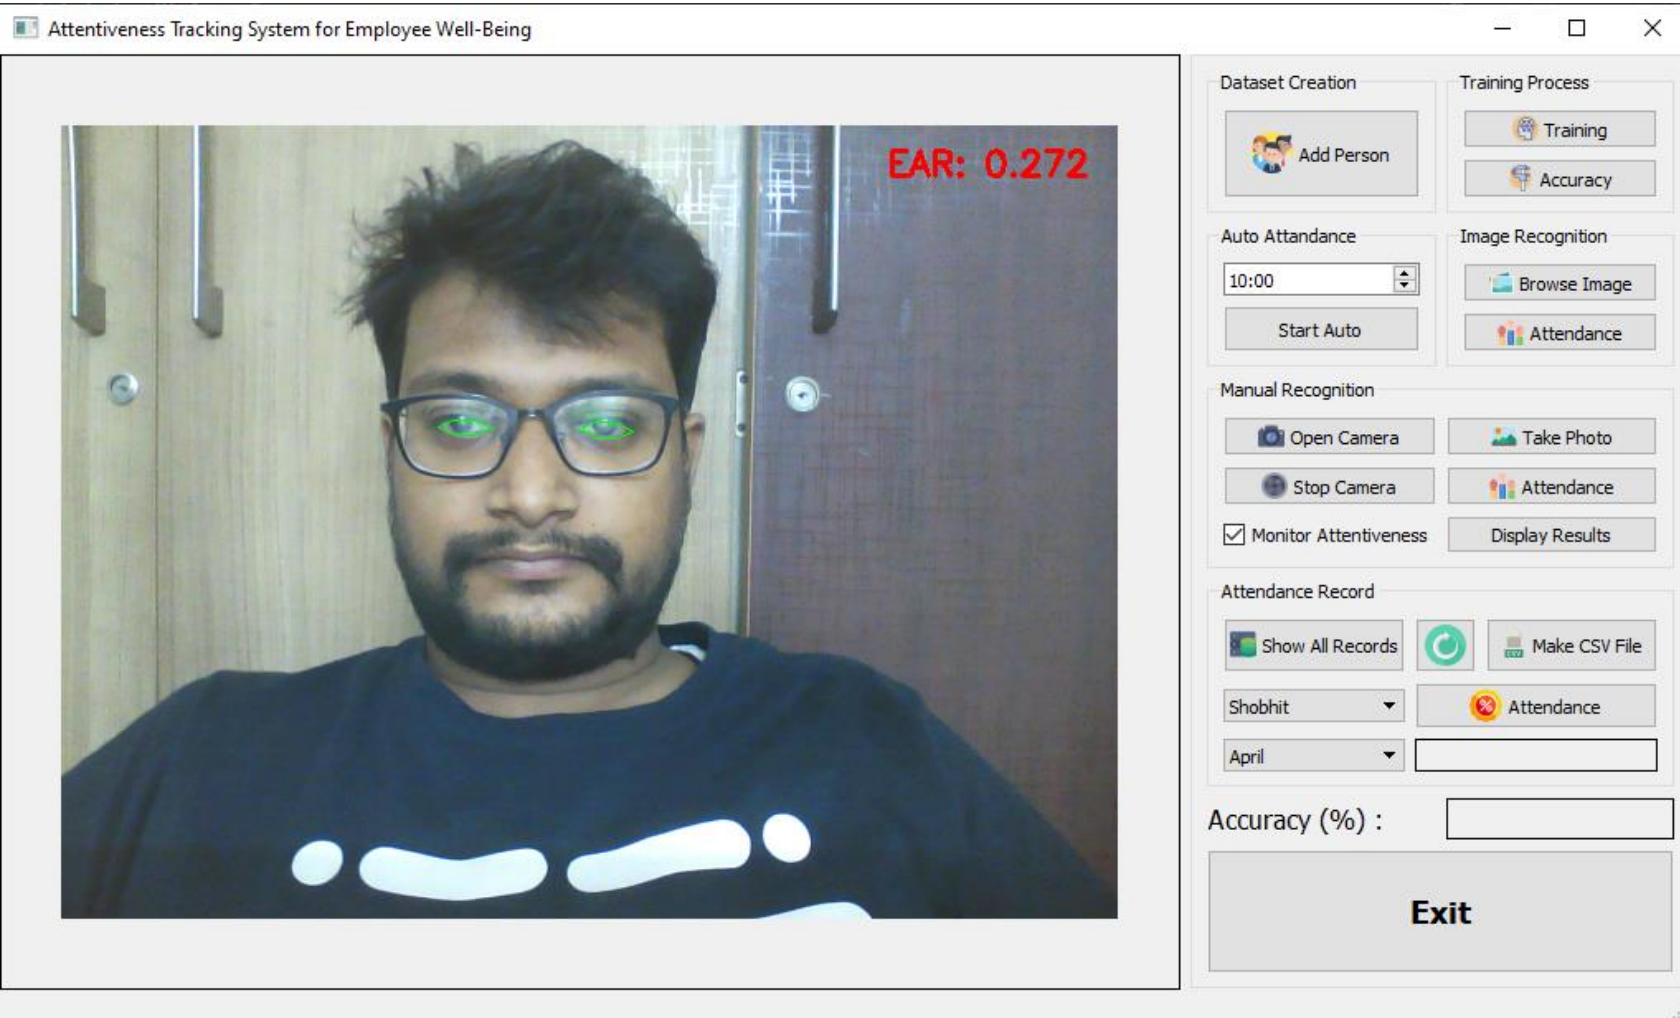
Attentiveness Tracking System for Employee Well-Being

EAR: 0.272

Dataset Creation

Add Person

Training Process

Training

Accuracy

Auto Attandance

10:00

Start Auto

Image Recognition

Browse Image

Attendance

Manual Recognition

Open Camera

Take Photo

Stop Camera

Attendance

Monitor Attentiveness

Display Results

Attendance Record

Show All Records

Make CSV File

Shobhit

Attendance

April

Accuracy (%) :

Exit